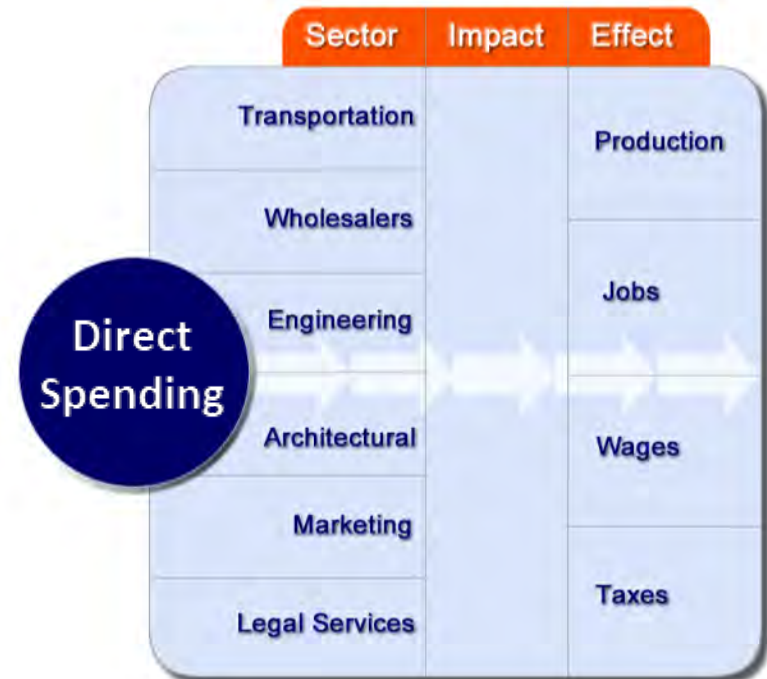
| Sector | Impact | Effect |
|---|---|---|
| Transportation | | Production |
| Wholesalers | | |
| Engineering | | Jobs |
| Architectural | | Wages |
| Marketing | | |
| Legal Services | | Taxes |

Direct Spending